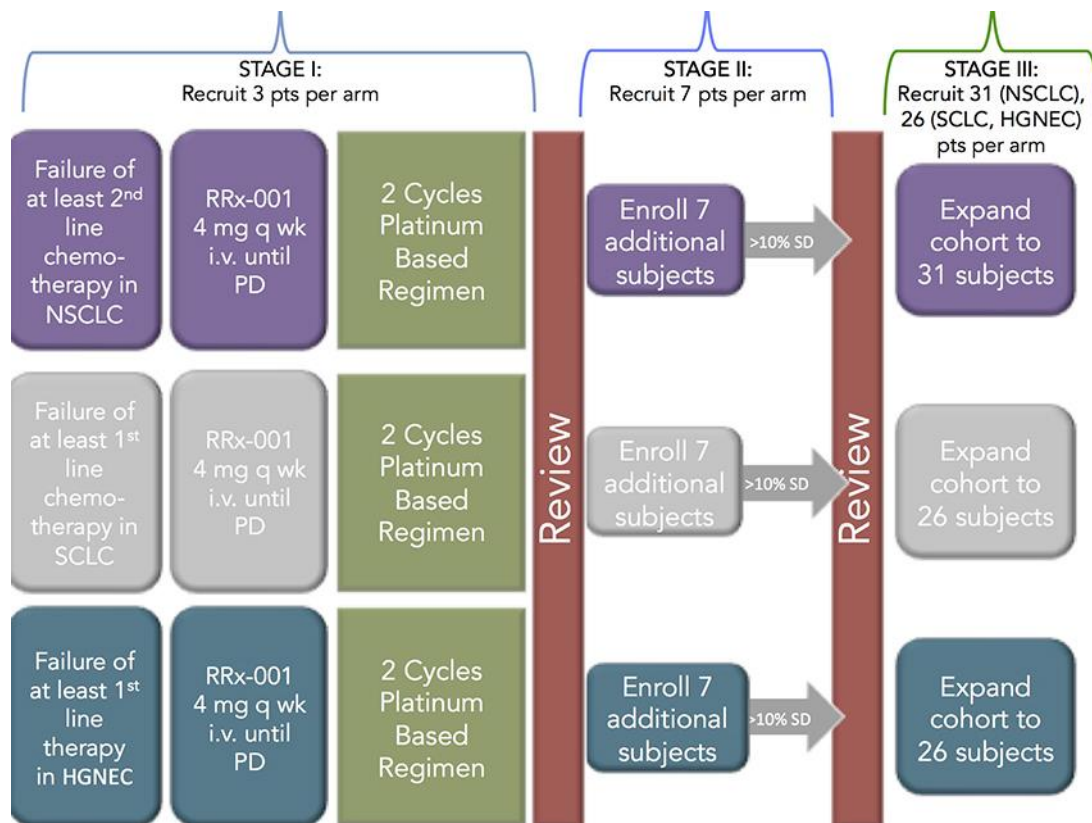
STAGE I:
Recruit 3 pts per arm

STAGE II:
Recruit 7 pts per arm

STAGE III:
Recruit 31 (NSCLC), 26 (SCLC, HGNEC) pts per arm

Failure of at least 2$^{nd}$ line chemotherapy in NSCLC

RRx-001 4 mg q wk i.v. until PD

2 Cycles Platinum Based Regimen

Enroll 7 additional subjects

>10% SD

Expand cohort to 31 subjects

Failure of at least 1$^{st}$ line chemotherapy in SCLC

RRx-001 4 mg q wk i.v. until PD

2 Cycles Platinum Based Regimen

Review

Enroll 7 additional subjects

>10% SD

Review

Expand cohort to 26 subjects

Failure of at least 1$^{st}$ line therapy in HGNEC

RRx-001 4 mg q wk i.v. until PD

2 Cycles Platinum Based Regimen

Enroll 7 additional subjects

>10% SD

Expand cohort to 26 subjects